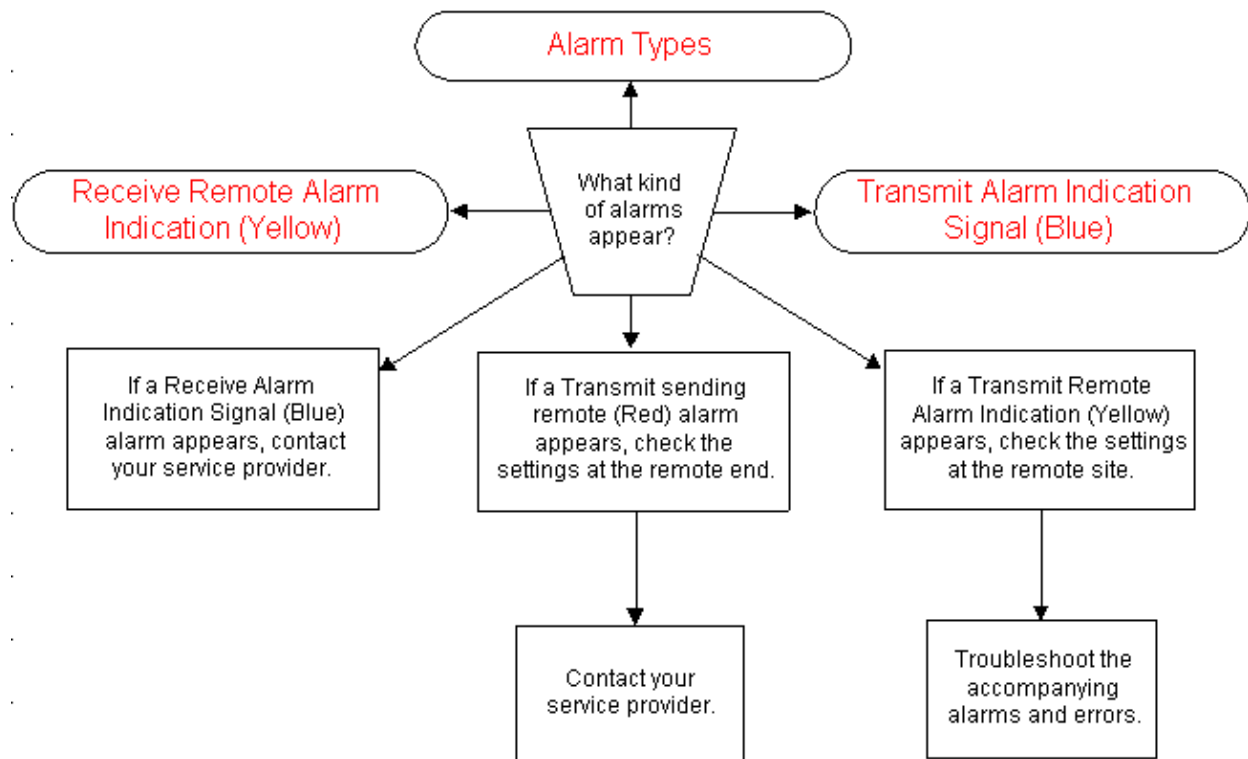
Alarm Types

Receive Remote Alarm Indication (Yellow)

What kind of alarms appear?

Transmit Alarm Indication Signal (Blue)

If a Receive Alarm Indication Signal (Blue) alarm appears, contact your service provider.

If a Transmit sending remote (Red) alarm appears, check the settings at the remote end.

If a Transmit Remote Alarm Indication (Yellow) appears, check the settings at the remote site.

Contact your service provider.

Troubleshoot the accompanying alarms and errors.